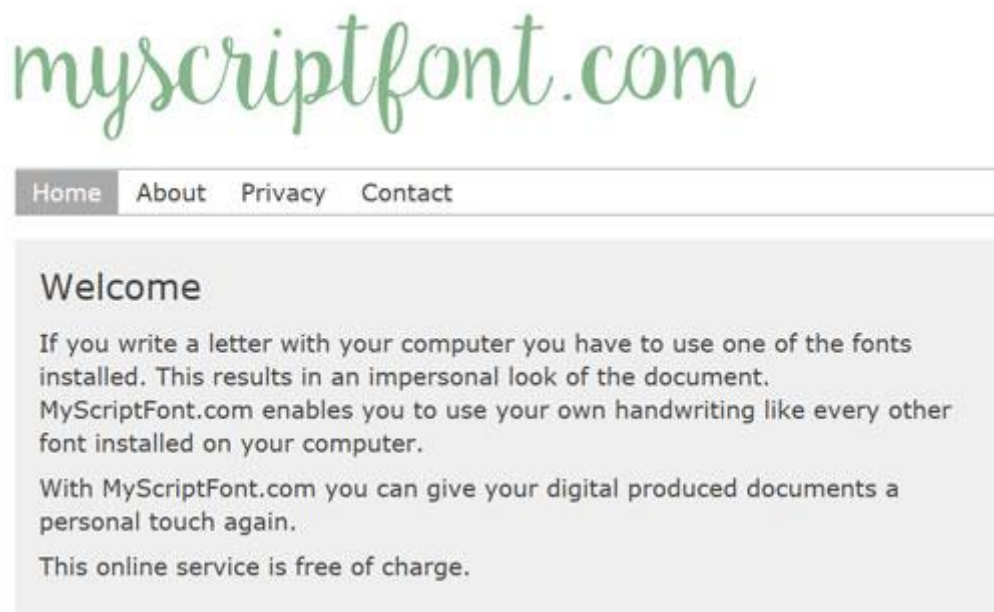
myscriptfont.com

Home About Privacy Contact

Welcome

If you write a letter with your computer you have to use one of the fonts installed. This results in an impersonal look of the document. MyScriptFont.com enables you to use your own handwriting like every other font installed on your computer.

With MyScriptFont.com you can give your digital produced documents a personal touch again.

This online service is free of charge.